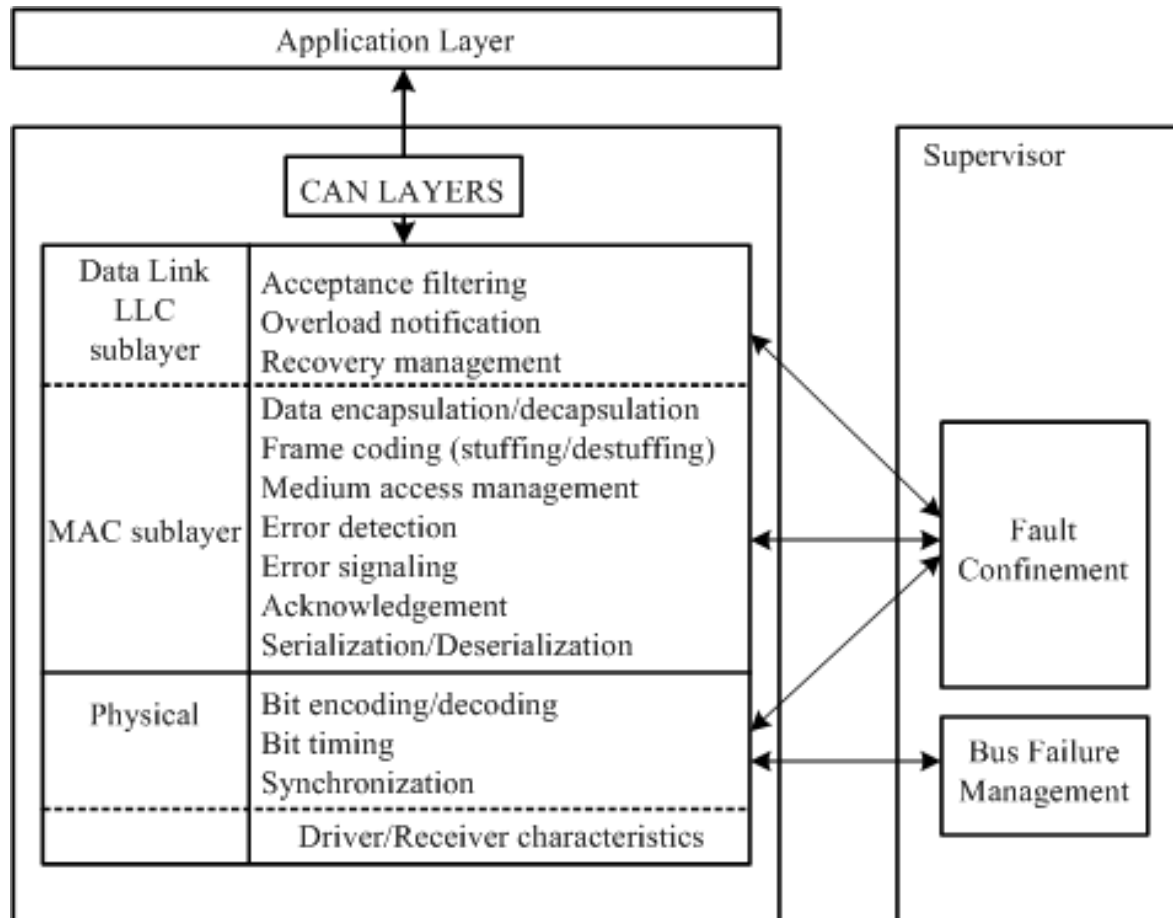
Application Layer

CAN LAYERS

Supervisor

| | |
|---|---|
| Data Link LLC sublayer | Acceptance filtering<br>Overload notification<br>Recovery management |
| MAC sublayer | Data encapsulation/decapsulation<br>Frame coding (stuffing/destuffing)<br>Medium access management<br>Error detection<br>Error signaling<br>Acknowledgement<br>Serialization/Deserialization |
| Physical | Bit encoding/decoding<br>Bit timing<br>Synchronization |
| | Driver/Receiver characteristics |

Fault Confinement

Bus Failure Management